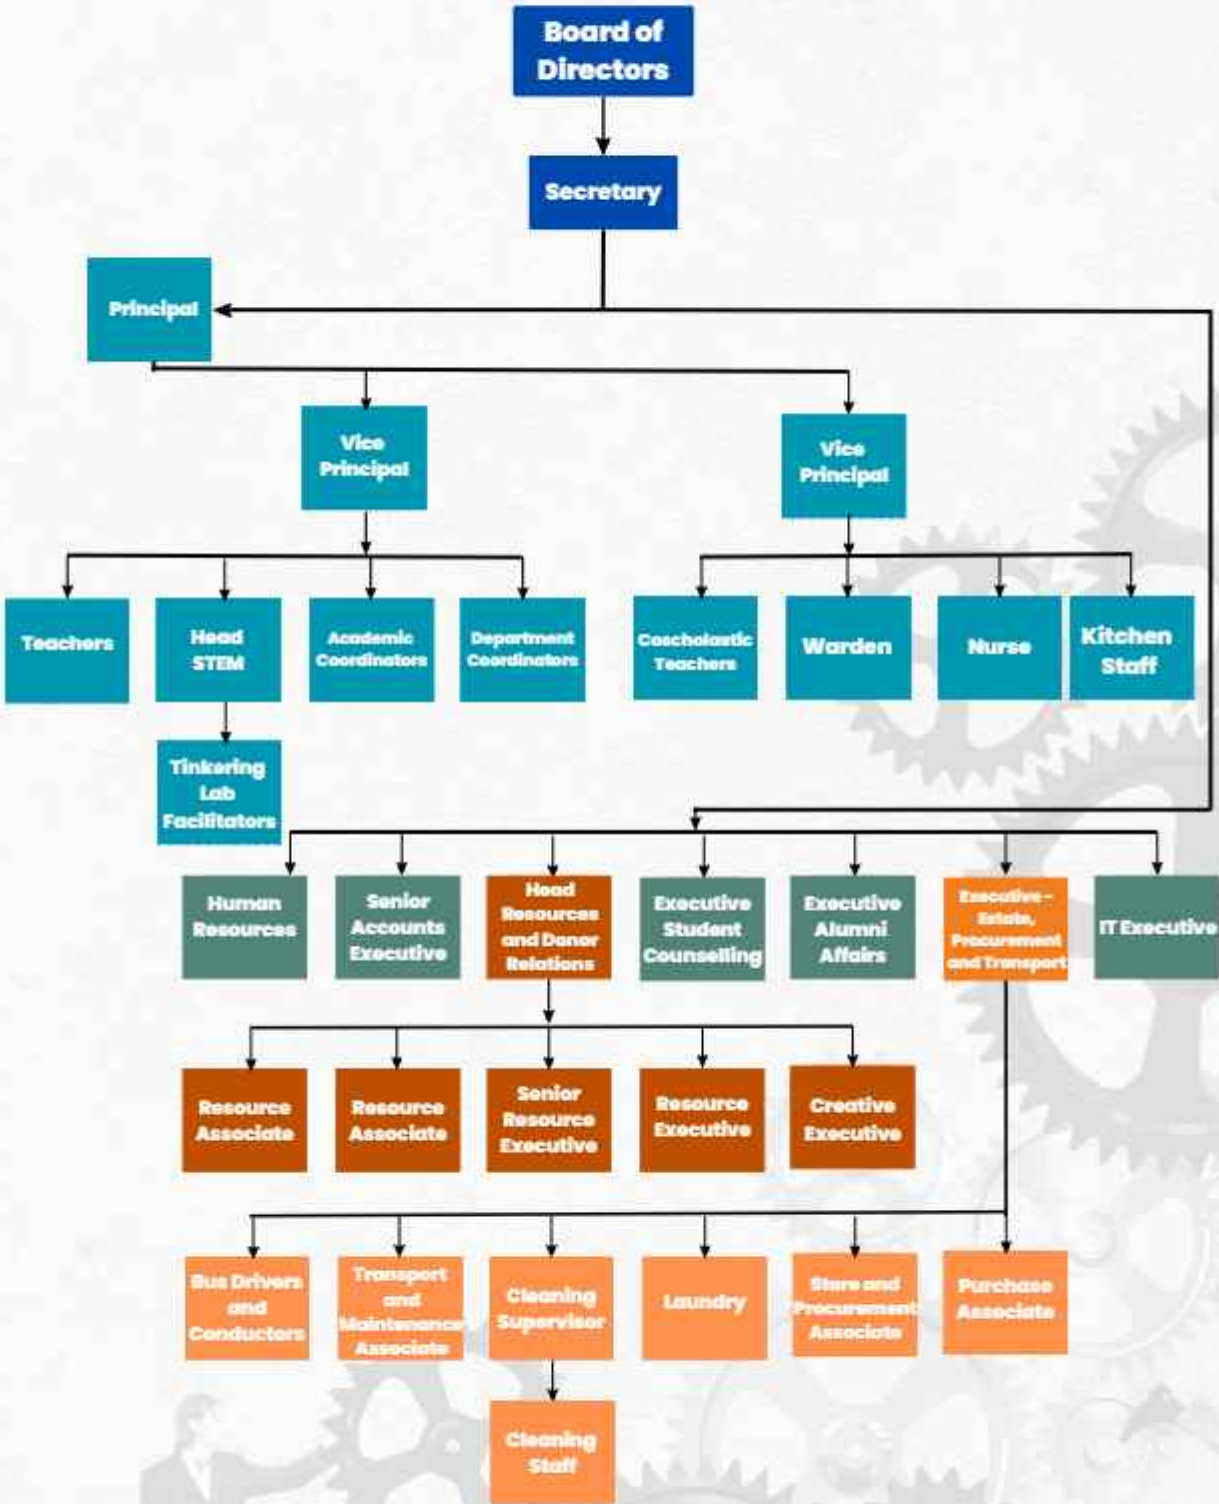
Board of Directors

Secretary

Principal

Vice Principal

Vice Principal

Teachers

Head STEM

Academic Coordinators

Department Coordinators

Coscholastic Teachers

Warden

Nurse

Kitchen Staff

Tinkering Lab Facilitators

Human Resources

Senior Accounts Executive

Head Resources and Donor Relations

Executive Student Counselling

Executive Alumni Affairs

Executive - Estate, Procurement and Transport

IT Executive

Resource Associate

Resource Associate

Senior Resource Executive

Resource Executive

Creative Executive

Bus Drivers and Conductors

Transport and Maintenance Associate

Cleaning Supervisor

Laundry

Store and Procurement Associate

Purchase Associate

Cleaning Staff